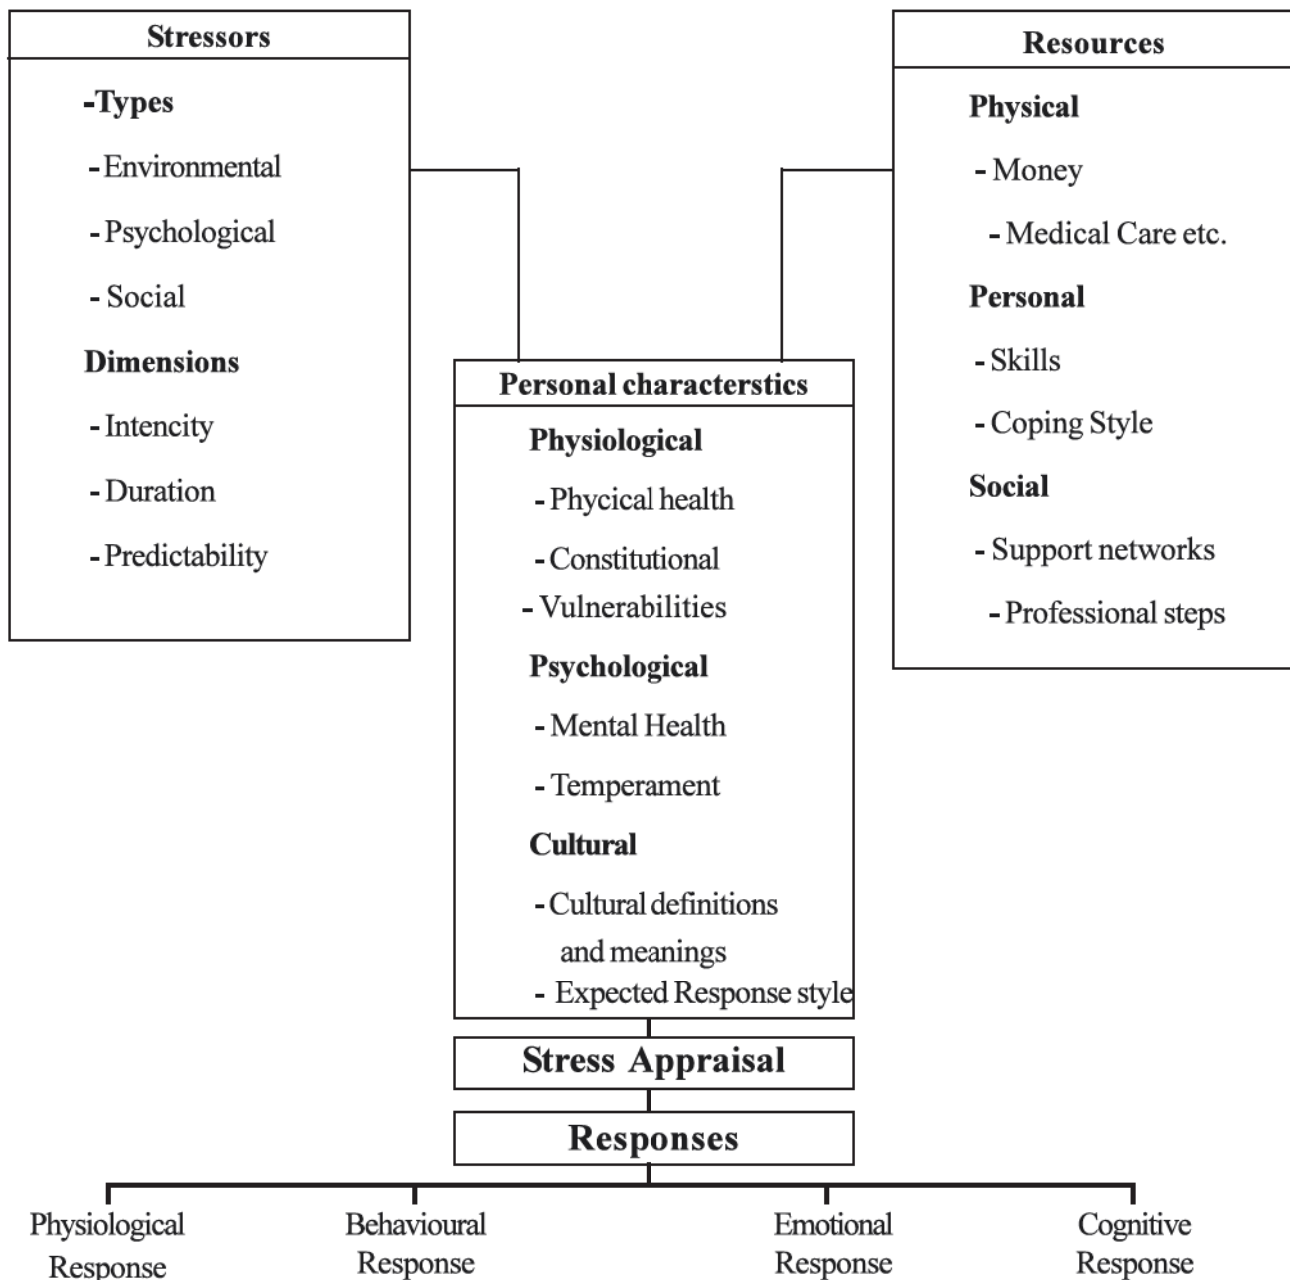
Stressors

-Types

- Environmental

- Psychological

- Social

Dimensions

- Intencity

- Duration

- Predictability

Resources

Physical

- Money

- Medical Care etc.

Personal

- Skills

- Coping Style

Social

- Support networks

- Professional steps

Personal characterstics

Physiological

- Phycical health

- Constitutional

- Vulnerabilities

Psychological

- Mental Health

- Temperament

Cultural

- Cultural definitions and meanings

- Expected Response style

Stress Appraisal

Responses

Physiological Response

Behavioural Response

Emotional Response

Cognitive Response